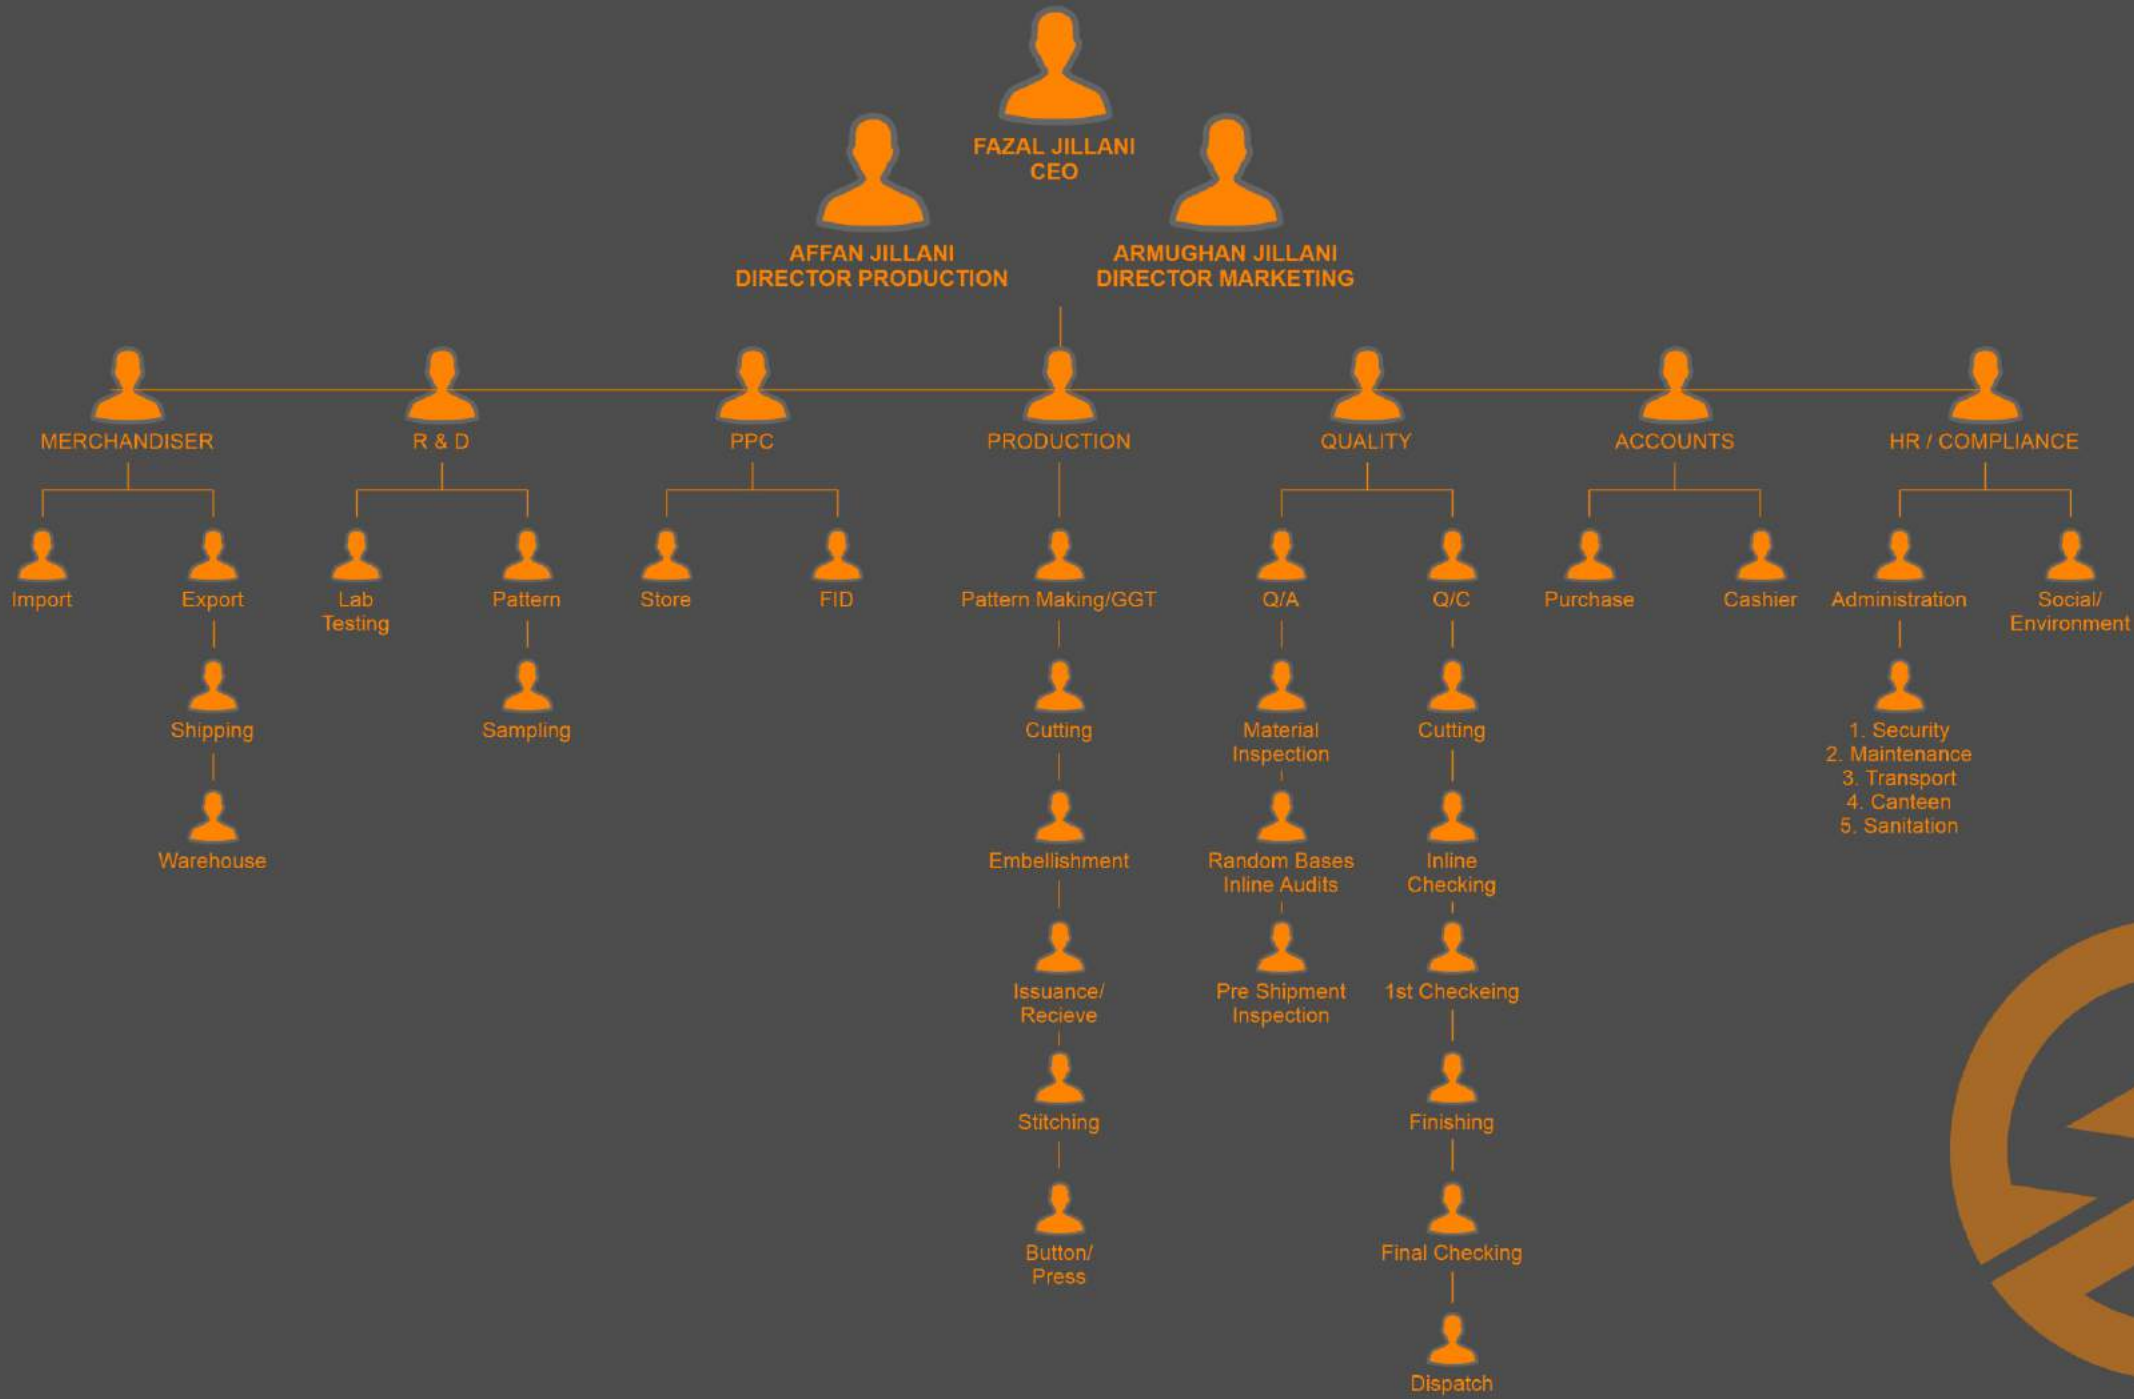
FAZAL JILLANI
CEO

AFFAN JILLANI
DIRECTOR PRODUCTION

ARMUGHAN JILLANI
DIRECTOR MARKETING

MERCHANDISER
Import
Export
Shipping
Warehouse

R & D
Lab Testing
Pattern
Sampling

PPC
Store
FID

PRODUCTION
Pattern Making/GGT
Cutting
Embellishment
Issuance/ Recieve
Stitching
Button/ Press

QUALITY
Q/A
Material Inspection
Random Bases Inline Audits
Pre Shipment Inspection
Q/C
Cutting
Inline Checking
1st Checkeing
Finishing
Final Checking
Dispatch

ACCOUNTS
Purchase
Cashier

HR / COMPLIANCE
Administration
1. Security
2. Maintenance
3. Transport
4. Canteen
5. Sanitation
Social/ Environment